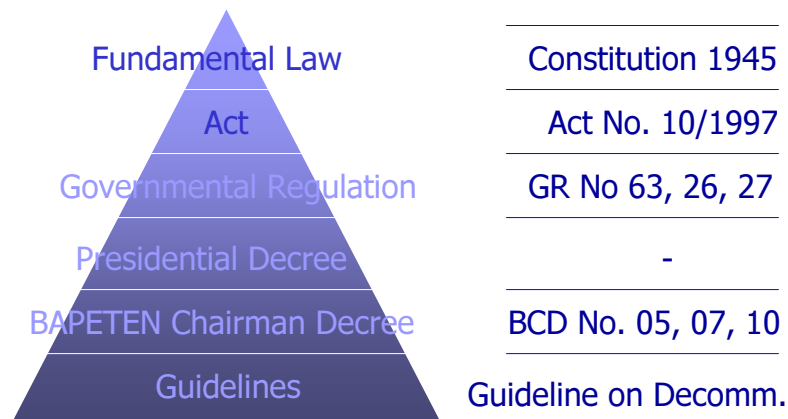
| | |
|---|---|
| Fundamental Law | Constitution 1945 |
| Act | Act No. 10/1997 |
| Governmental Regulation | GR No 63, 26, 27 |
| Presidential Decree | - |
| BAPETEN Chairman Decree | BCD No. 05, 07, 10 |
| Guidelines | Guideline on Decomm. |